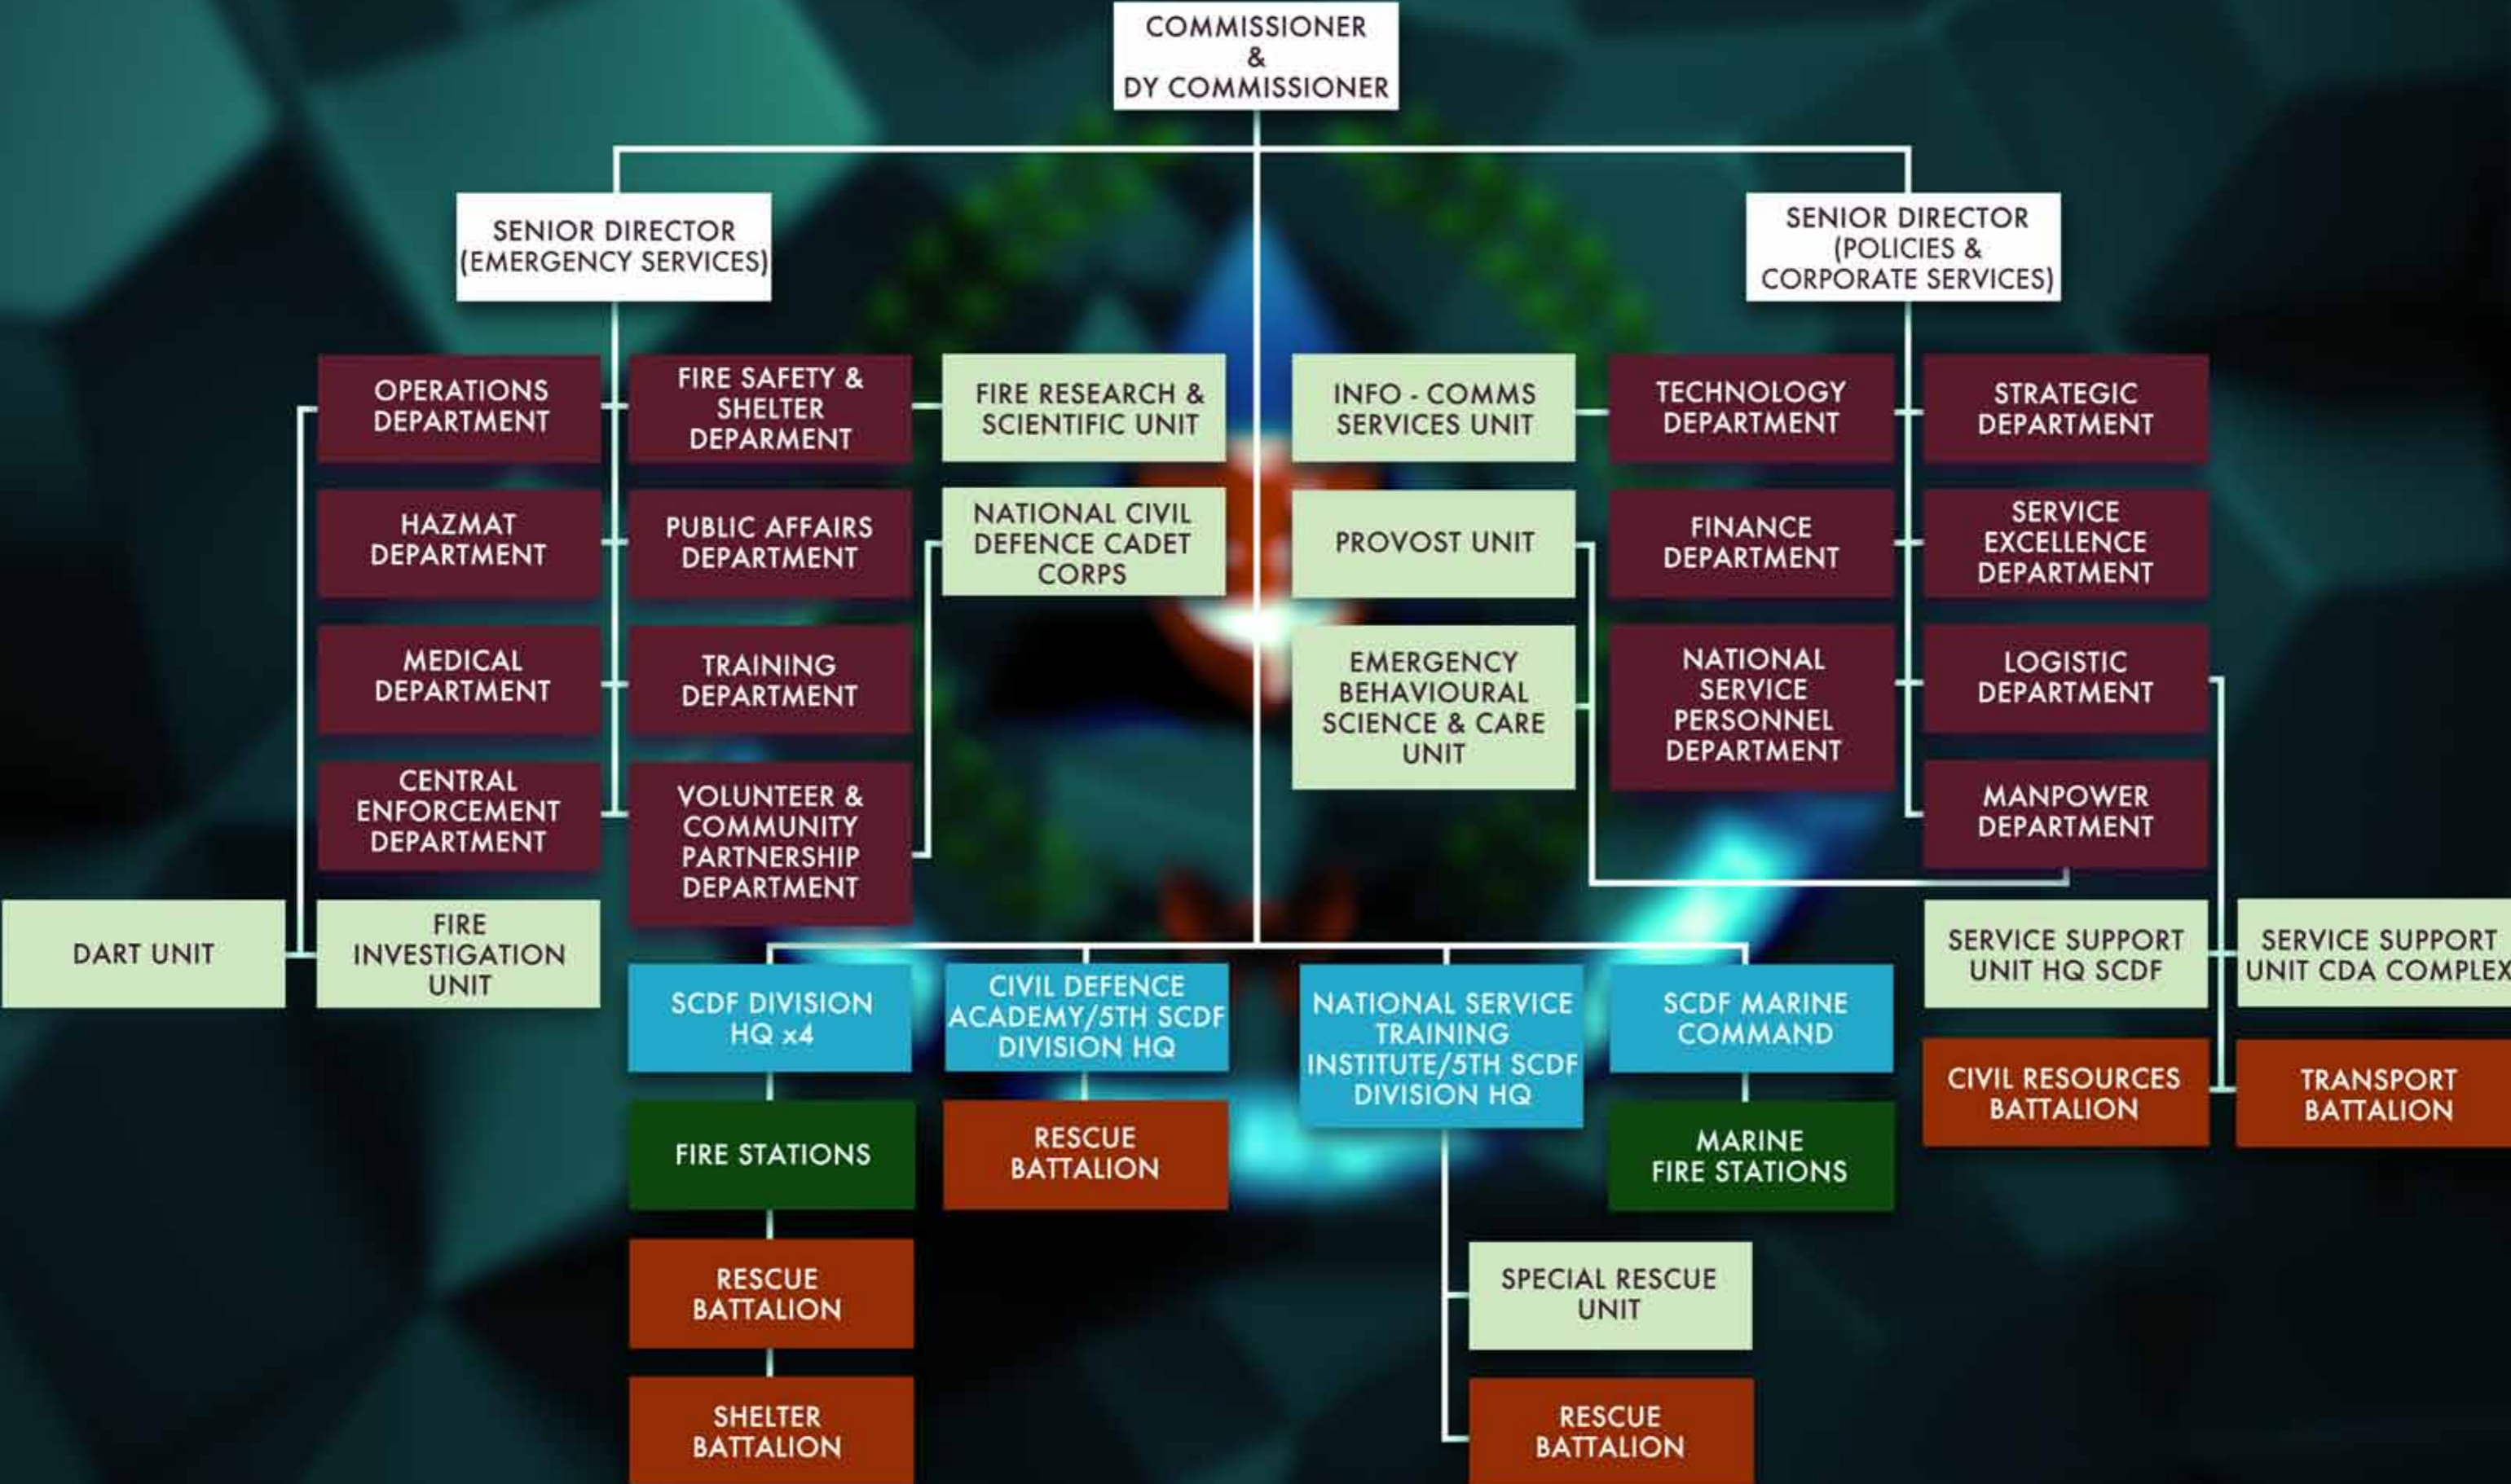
COMMISSIONER
&
DY COMMISSIONER

SENIOR DIRECTOR (EMERGENCY SERVICES)

SENIOR DIRECTOR (POLICIES & CORPORATE SERVICES)

OPERATIONS DEPARTMENT

FIRE SAFETY & SHELTER DEPARMENT

FIRE RESEARCH & SCIENTIFIC UNIT

INFO - COMMS SERVICES UNIT

TECHNOLOGY DEPARTMENT

STRATEGIC DEPARTMENT

HAZMAT DEPARTMENT

PUBLIC AFFAIRS DEPARTMENT

NATIONAL CIVIL DEFENCE CADET CORPS

PROVOST UNIT

FINANCE DEPARTMENT

SERVICE EXCELLENCE DEPARTMENT

MEDICAL DEPARTMENT

TRAINING DEPARTMENT

EMERGENCY BEHAVIOURAL SCIENCE & CARE UNIT

NATIONAL SERVICE PERSONNEL DEPARTMENT

LOGISTIC DEPARTMENT

CENTRAL ENFORCEMENT DEPARTMENT

VOLUNTEER & COMMUNITY PARTNERSHIP DEPARTMENT

MANPOWER DEPARTMENT

DART UNIT

FIRE INVESTIGATION UNIT

SERVICE SUPPORT UNIT HQ SCDF

SERVICE SUPPORT UNIT CDA COMPLEX

SCDF DIVISION HQ x4

CIVIL DEFENCE ACADEMY/5TH SCDF DIVISION HQ

NATIONAL SERVICE TRAINING INSTITUTE/5TH SCDF DIVISION HQ

SCDF MARINE COMMAND

CIVIL RESOURCES BATTALION

TRANSPORT BATTALION

FIRE STATIONS

RESCUE BATTALION

MARINE FIRE STATIONS

RESCUE BATTALION

SPECIAL RESCUE UNIT

SHELTER BATTALION

RESCUE BATTALION